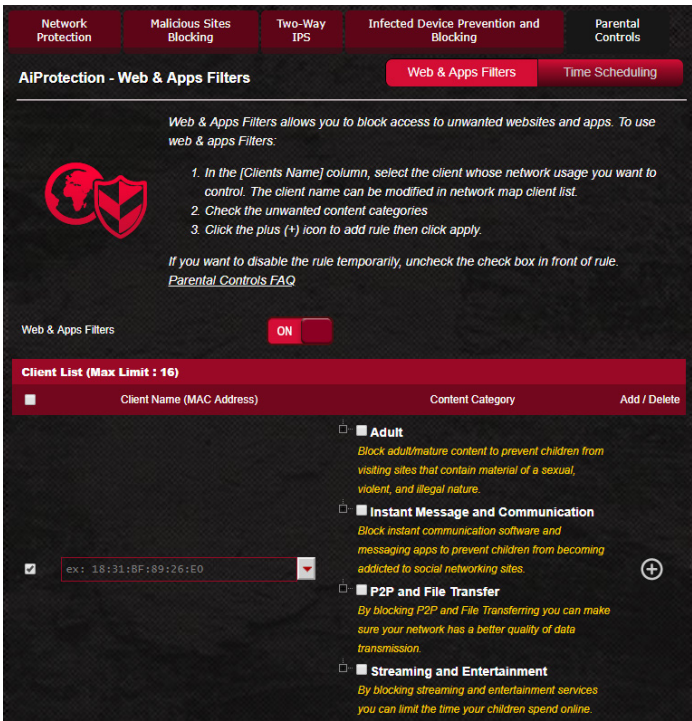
Network Protection | Malicious Sites Blocking | Two-Way IPS | Infected Device Prevention and Blocking | Parental Controls

AiProtection - Web & Apps Filters

Web & Apps Filters | Time Scheduling

Web & Apps Filters allows you to block access to unwanted websites and apps. To use web & apps Filters:

1. In the [Clients Name] column, select the client whose network usage you want to control. The client name can be modified in network map client list.
2. Check the unwanted content categories
3. Click the plus (+) icon to add rule then click apply.

If you want to disable the rule temporarily, uncheck the check box in front of rule.
Parental Controls FAQ

Web & Apps Filters ON

Client List (Max Limit : 16)

| | Client Name (MAC Address) | Content Category | Add / Delete |
|---|---|---|---|
| ☑ | ex: 18:31:BF:89:26:E0 | **Adult** Block adult/mature content to prevent children from visiting sites that contain material of a sexual, violent, and illegal nature. **Instant Message and Communication** Block instant communication software and messaging apps to prevent children from becoming addicted to social networking sites. **P2P and File Transfer** By blocking P2P and File Transferring you can make sure your network has a better quality of data transmission. **Streaming and Entertainment** By blocking streaming and entertainment services you can limit the time your children spend online. | ⊕ |